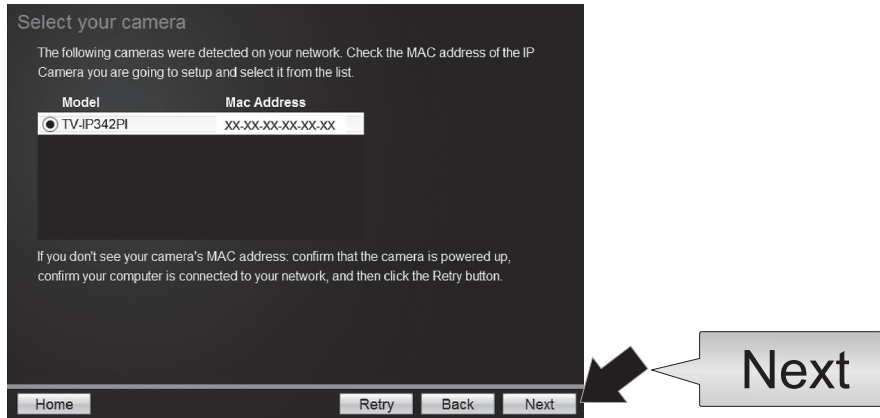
Select your camera

The following cameras were detected on your network. Check the MAC address of the IP Camera you are going to setup and select it from the list.

| Model | Mac Address |
|---|---|
| TV-IP342PI | XX-XX-XX-XX-XX-XX |

If you don't see your camera's MAC address: confirm that the camera is powered up, confirm your computer is connected to your network, and then click the Retry button.

Home

Retry

Back

Next

Next